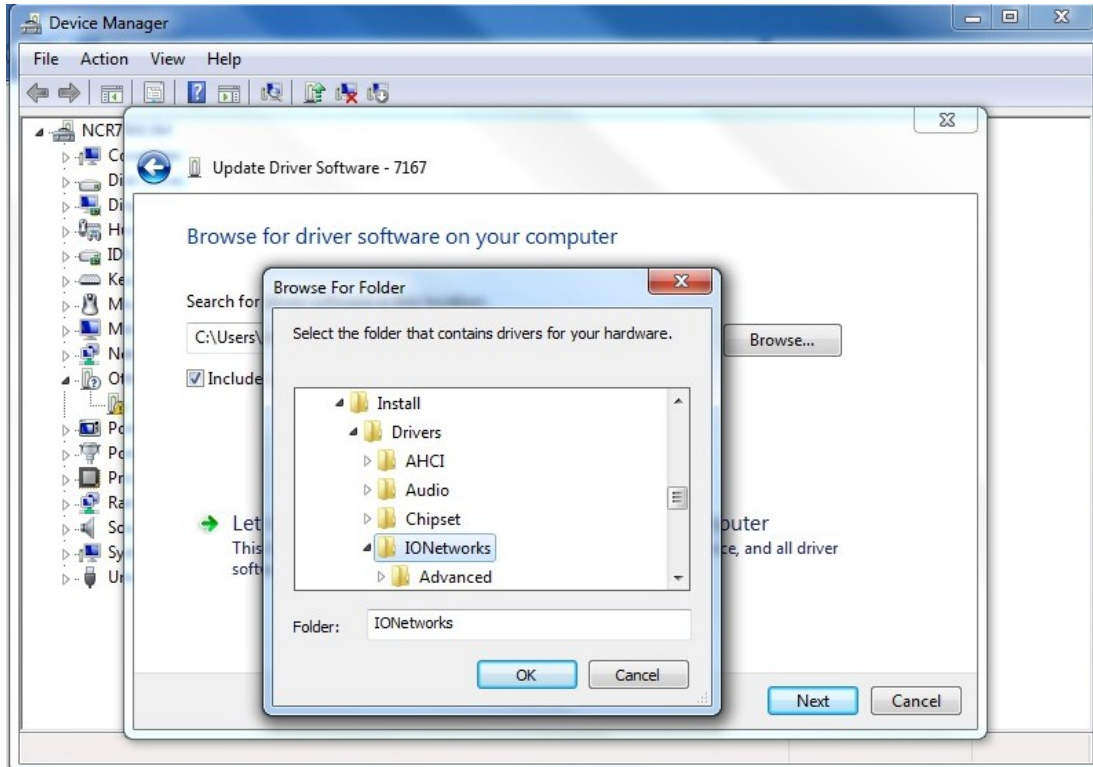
Device Manager

File Action View Help

NCR7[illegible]
Co
Di
Di
Hu
ID
Ke
Mi
M
Ne
Ot
Po
Po
Pr
Ra
So
Sy
Ur

Update Driver Software - 7167

Browse for driver software on your computer

Search for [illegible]

C:\Users\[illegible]

Browse...

Include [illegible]

Let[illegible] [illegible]puter
This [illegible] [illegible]ce, and all driver
soft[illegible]

Browse For Folder

Select the folder that contains drivers for your hardware.

Install
Drivers
AHCI
Audio
Chipset
IONetworks
Advanced

Folder: IONetworks

OK Cancel

Next Cancel